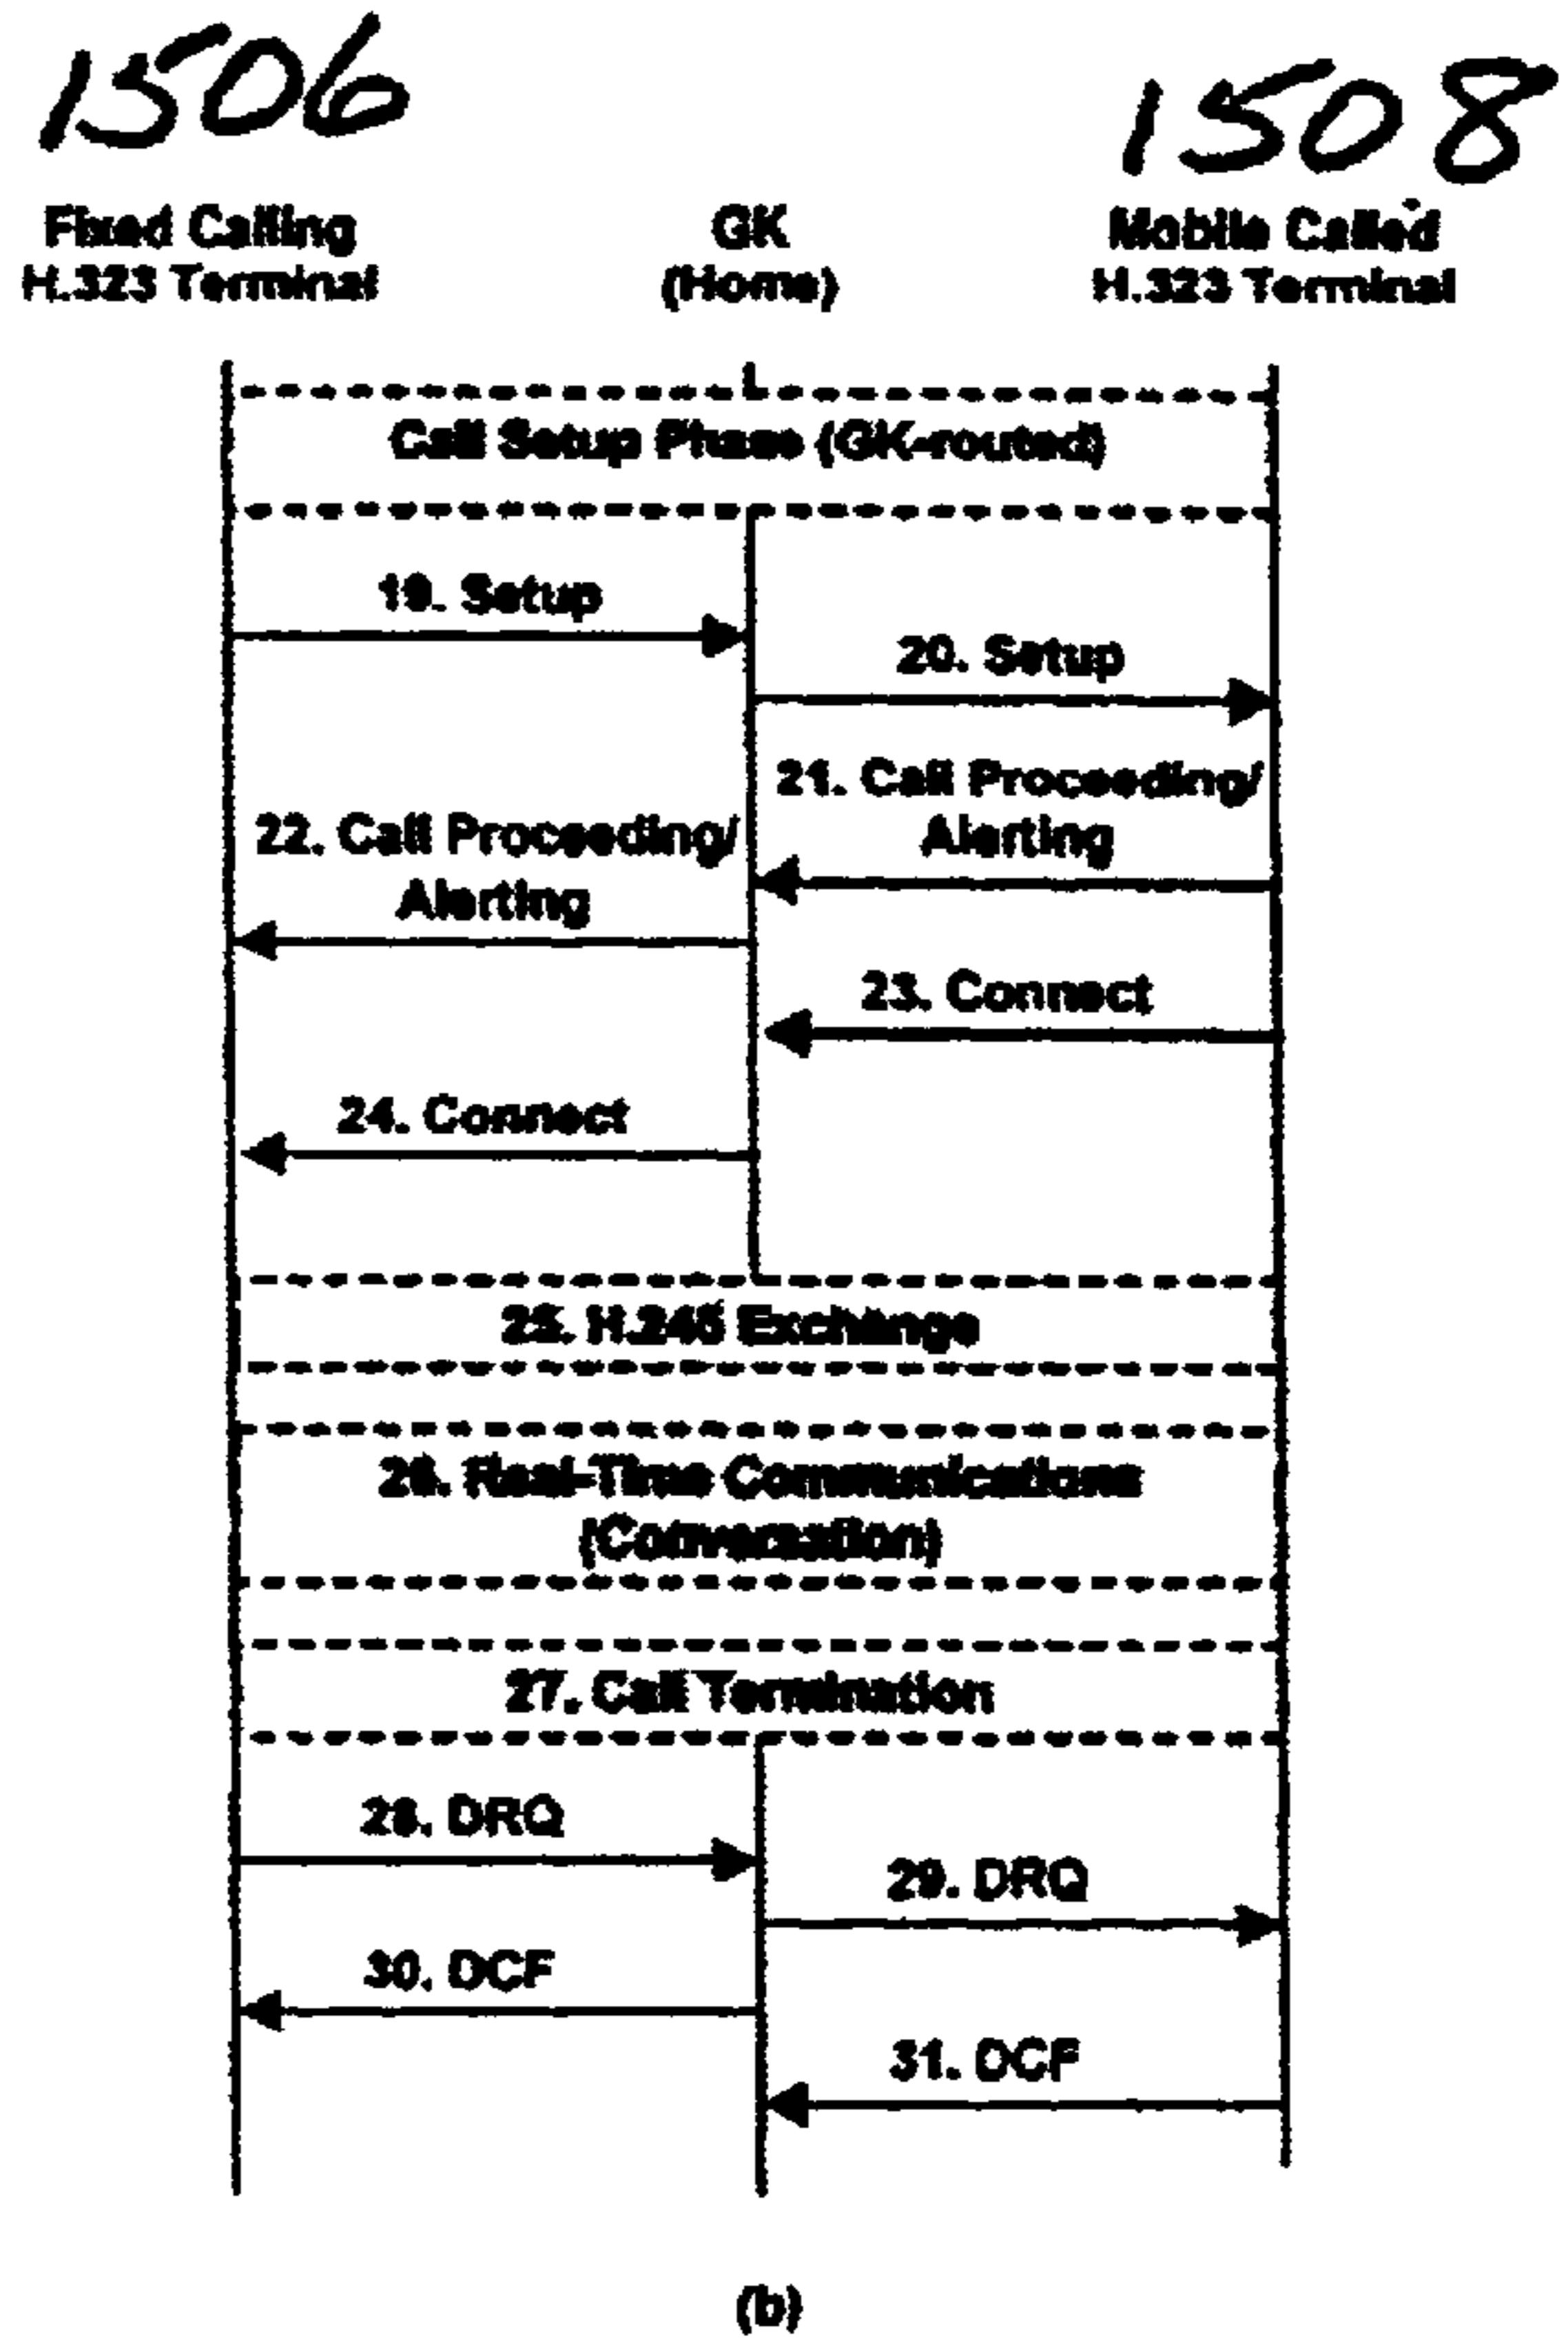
1506

1508

Fixed Calling H.323 Terminal

GK (Home)

Mobile Called H.323 Terminal

Call Setup Phase (GK-routed)

19. Setup

20. Setup

21. Call Proceeding/ Alerting

22. Call Proceeding/ Alerting

23. Connect

24. Connect

25. H.245 Exchange

26. Real-Time Communications (Conversation)

27. Call Termination

28. DRQ

29. DRQ

30. DCF

31. DCF

(b)